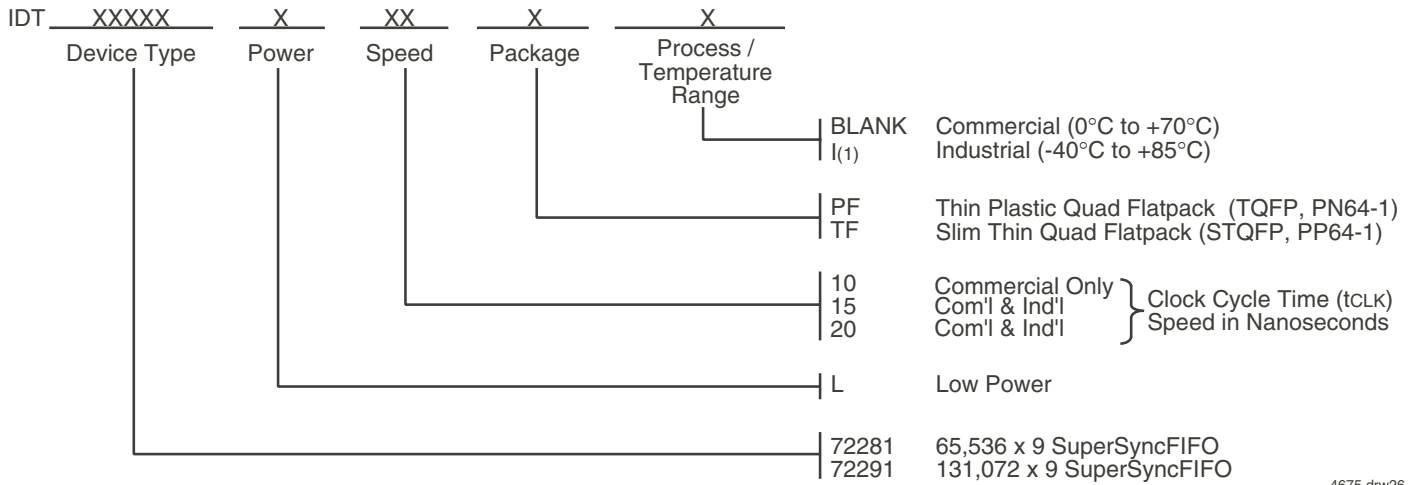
IDT XXXXX X XX X X

Device Type Power Speed Package Process / Temperature Range

BLANK Commercial (0°C to +70°C)
I(1) Industrial (-40°C to +85°C)

PF Thin Plastic Quad Flatpack (TQFP, PN64-1)
TF Slim Thin Quad Flatpack (STQFP, PP64-1)

10 Commercial Only
15 Com'l & Ind'l
20 Com'l & Ind'l
Clock Cycle Time (tCLK) Speed in Nanoseconds

L Low Power

72281 65,536 x 9 SuperSyncFIFO
72291 131,072 x 9 SuperSyncFIFO

4675 drw26